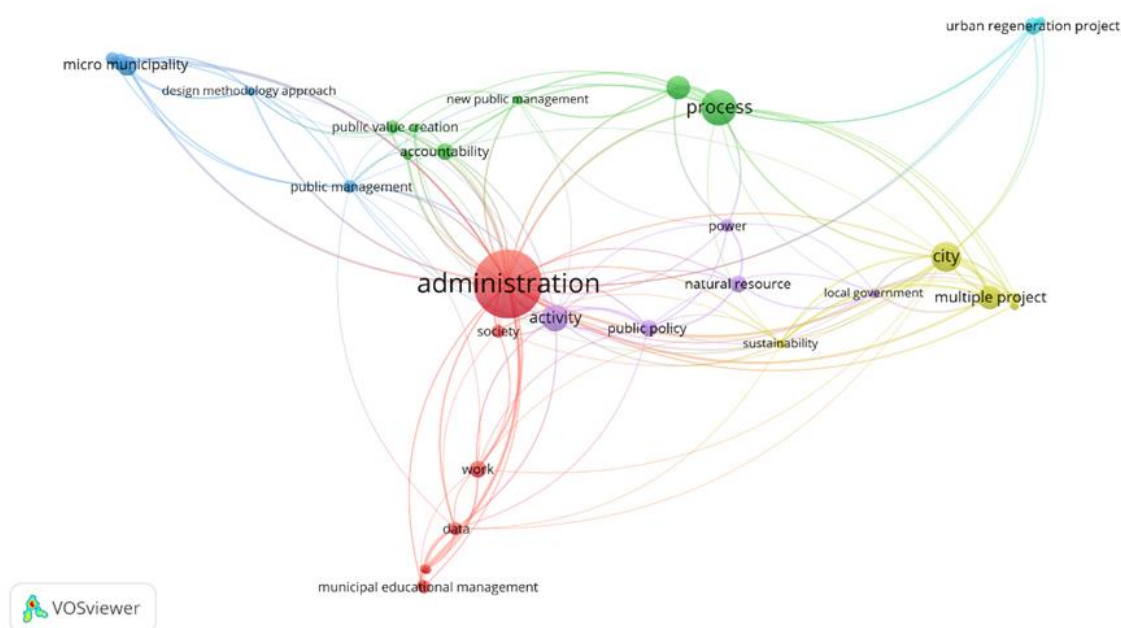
urban regeneration project

micro municipality

design methodology approach

new public management

process

public value creation

accountability

public management

power

city

administration

natural resource

local government

multiple project

activity

society

public policy

sustainability

work

data

municipal educational management

VOSviewer